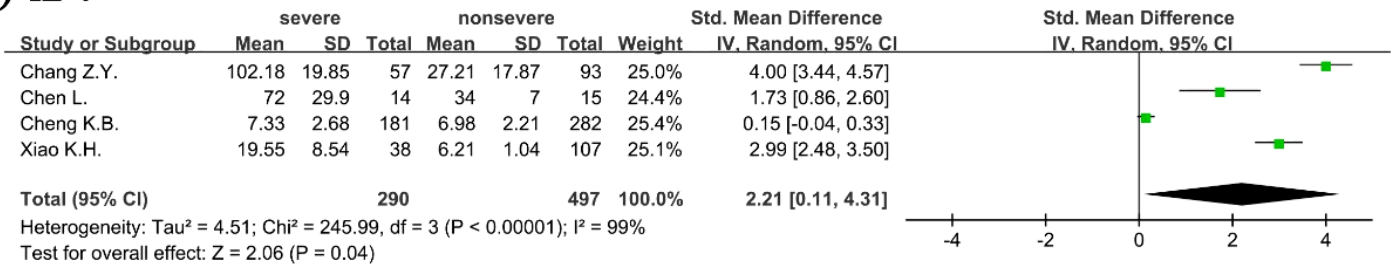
| | severe | | | nonsevere | | | | Std. Mean Difference |
|---|---|---|---|---|---|---|---|---|
| Study or Subgroup | Mean | SD | Total | Mean | SD | Total | Weight | IV, Random, 95% CI |
| Chang Z.Y. | 102.18 | 19.85 | 57 | 27.21 | 17.87 | 93 | 25.0% | 4.00 [3.44, 4.57] |
| Chen L. | 72 | 29.9 | 14 | 34 | 7 | 15 | 24.4% | 1.73 [0.86, 2.60] |
| Cheng K.B. | 7.33 | 2.68 | 181 | 6.98 | 2.21 | 282 | 25.4% | 0.15 [-0.04, 0.33] |
| Xiao K.H. | 19.55 | 8.54 | 38 | 6.21 | 1.04 | 107 | 25.1% | 2.99 [2.48, 3.50] |
| Total (95% CI) | | | 290 | | | 497 | 100.0% | 2.21 [0.11, 4.31] |

Heterogeneity: Tau² = 4.51; Chi² = 245.99, df = 3 (P < 0.00001); I² = 99%
Test for overall effect: Z = 2.06 (P = 0.04)

Std. Mean Difference
IV, Random, 95% CI

-4 -2 0 2 4